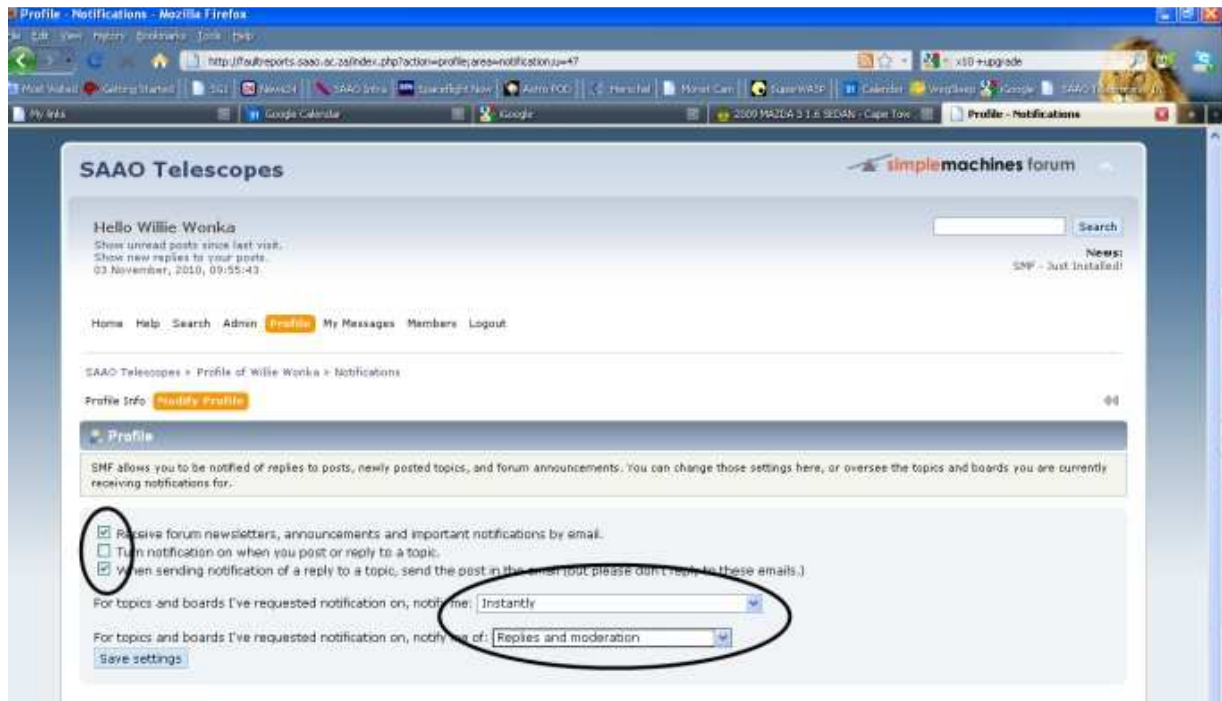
Profile - Notifications - Mozilla Firefox

File Edit View History Bookmarks Tools Help

http://faultreports.saao.ac.za/index.php?action=profile;area=notification;u=47

x10 +upgrade

Most Visited Getting Started SGI News24 SAAO Intra Spaceflight Now Astro POD Herschel Monet Cam SuperWASP Calendar Google SAAO

My links Google Calendar Google 2009 MAZDA 3 1.6 SEDAN - Cape Tow Profile - Notifications

SAAO Telescopes

simplemachines forum

Hello Willie Wonka
Show unread posts since last visit.
Show new replies to your posts.
03 November, 2010, 09:55:43

Search

News:
SMF - Just Installed!

Home Help Search Admin Profile My Messages Members Logout

SAAO Telescopes » Profile of Willie Wonka » Notifications

Profile Info Modify Profile

Profile

SMF allows you to be notified of replies to posts, newly posted topics, and forum announcements. You can change those settings here, or oversee the topics and boards you are currently receiving notifications for.

Receive forum newsletters, announcements and important notifications by email.
Turn notification on when you post or reply to a topic.
When sending notification of a reply to a topic, send the post in the email (but please don't reply to these emails.)

For topics and boards I've requested notification on, notify me: Instantly

For topics and boards I've requested notification on, notify me of: Replies and moderation

Save settings